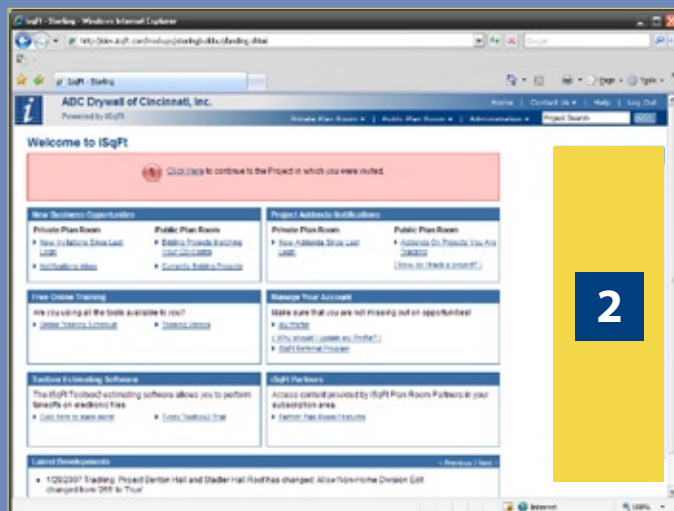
iSqFt - Sterling - Windows Internet Explorer

iSqFt - Sterling

ABC Drywall of Cincinnati, Inc.

Powered by iSqFt

Home | Contact Us | Help | Log Out

Private Plan Room | Public Plan Room | Administration

Project Search

Welcome to iSqFt

Click Here to continue to the Project in which you were invited.

New Business Opportunities

Private Plan Room

New Invitations Since Last Login

Notifications Inbox

Public Plan Room

Bidding Projects Matching Your ZIP Codes

Currently Bidding Projects

Project Addenda Notifications

Private Plan Room

New Addenda Since Last Login

Public Plan Room

Addenda On Projects You Are Tracking

How do I track a project?

Free Online Training

Are you using all the tools available to you?

Detailed Training Schedule

Training Videos

Manage Your Account

Make sure that you are not missing out on opportunities!

My Profile

Why should I update my Profile?

iSqFt Referral Program

Toolbox Estimating Software

The iSqFt Toolbox estimating software allows you to perform takeoffs on electronic files

Click here to learn more

Try Toolbox Free

iSqFt Partners

Access content provided by iSqFt Plan Room Partners in your subscription area.

Partner Plan Room Features

Latest Developments

Previous | Next

1/26/2007 Tracking: Project Benton Hall and Stadler Hall Roof has changed. Allow Non-Home Division Edit changed from '265' to 'True'

Internet

100%

2